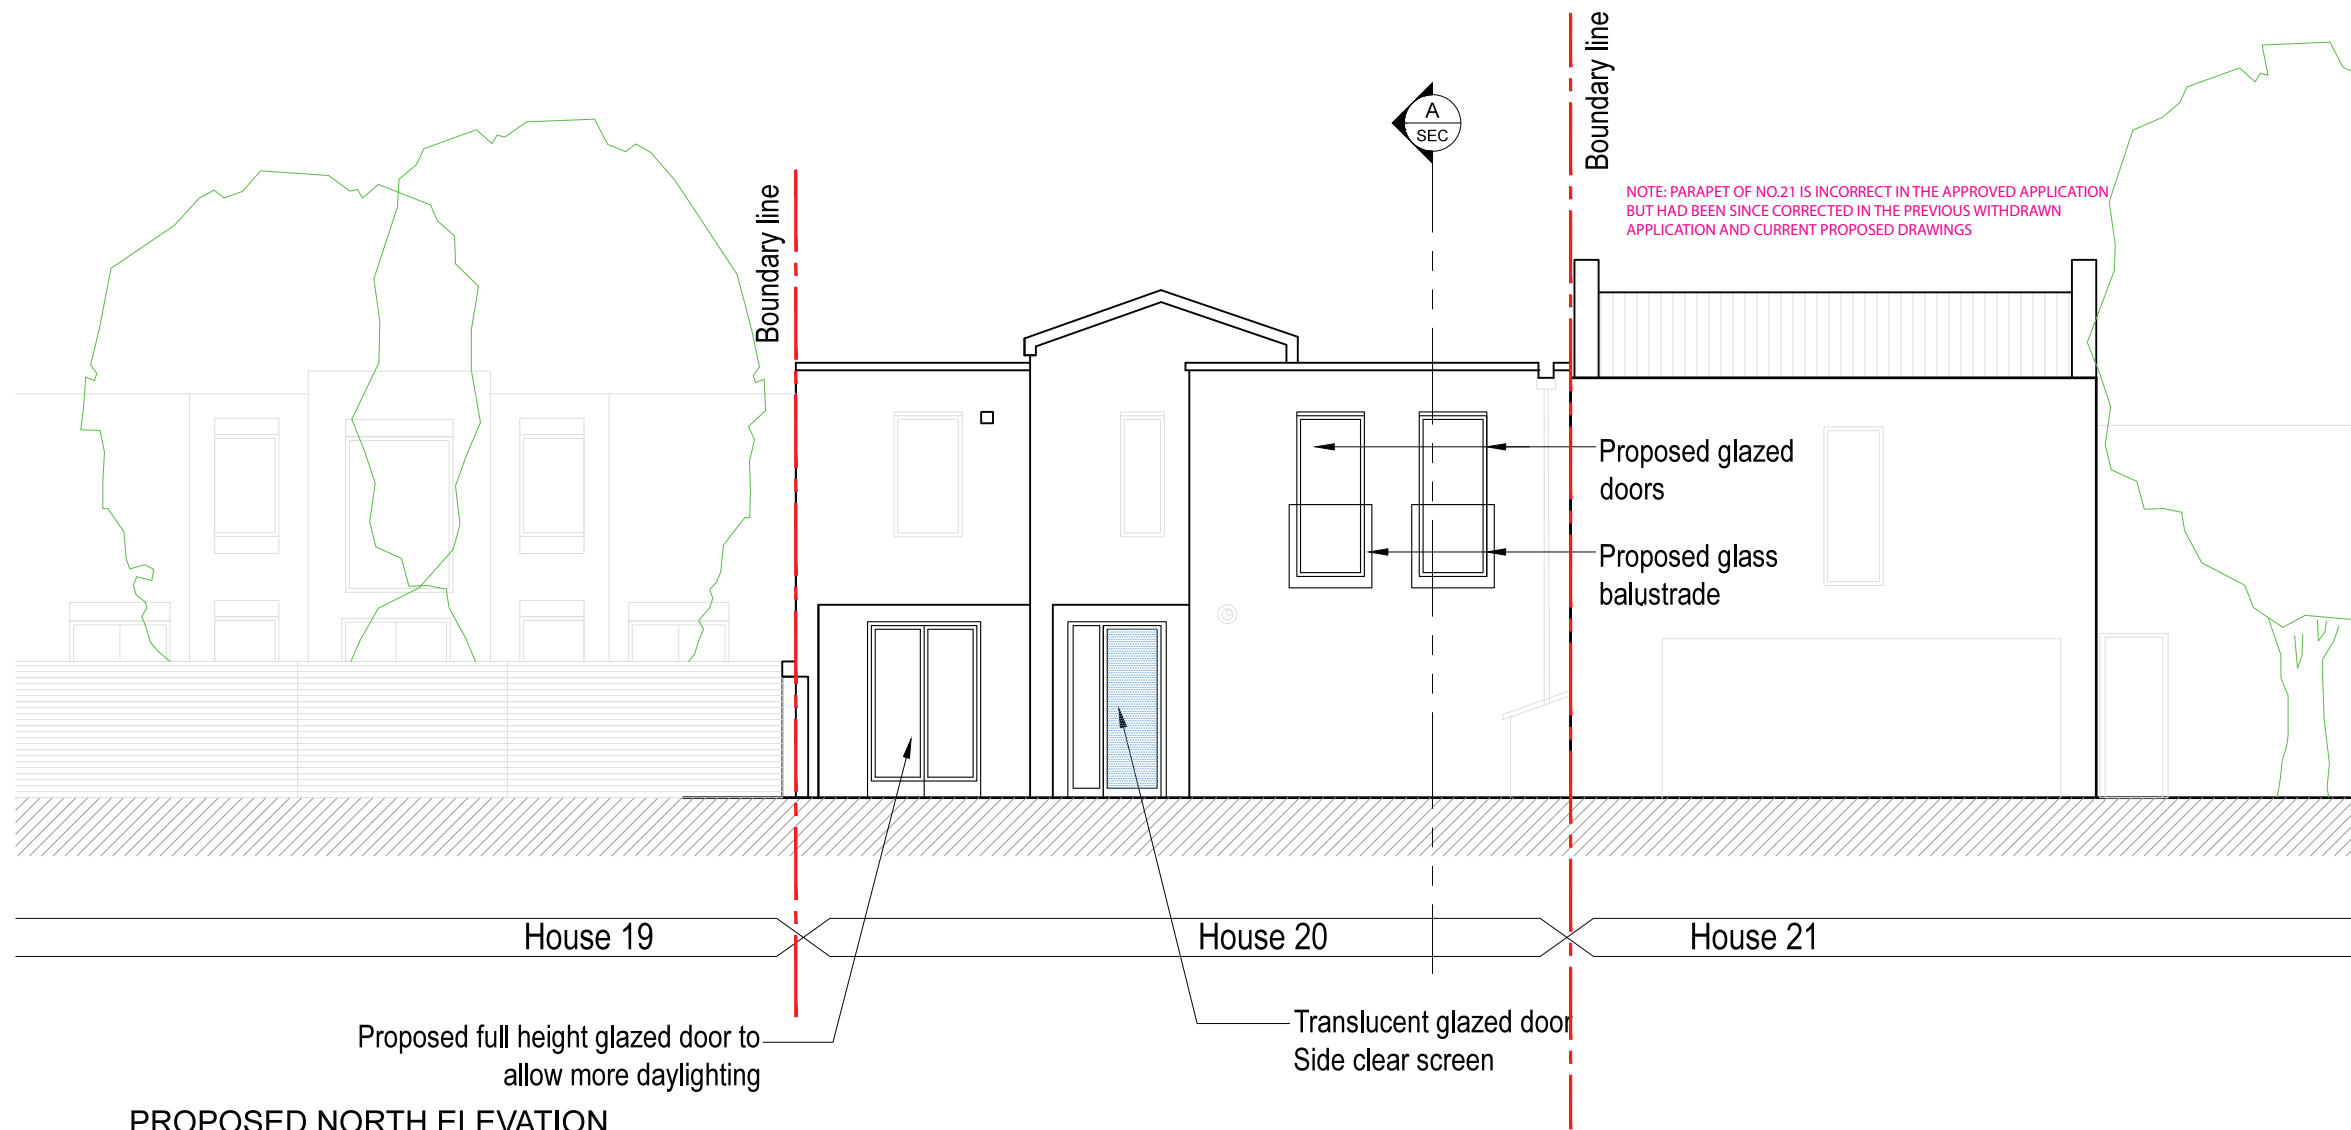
Boundary line

A
SEC

Boundary line

NOTE: PARAPET OF NO.21 IS INCORRECT IN THE APPROVED APPLICATION BUT HAD BEEN SINCE CORRECTED IN THE PREVIOUS WITHDRAWN APPLICATION AND CURRENT PROPOSED DRAWINGS

Proposed glazed doors

Proposed glass balustrade

House 19

House 20

House 21

Proposed full height glazed door to allow more daylighting

Translucent glazed door Side clear screen

PROPOSED NORTH ELEVATION